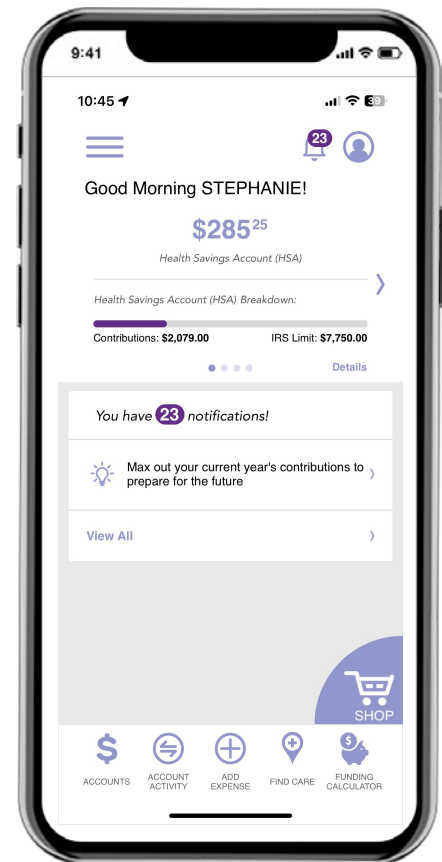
9:41

10:45

39

23

Good Morning STEPHANIE!

$285$^{25}$

Health Savings Account (HSA)

Health Savings Account (HSA) Breakdown:

Contributions: $2,079.00

IRS Limit: $7,750.00

Details

You have 23 notifications!

Max out your current year's contributions to prepare for the future

View All

SHOP

ACCOUNTS

ACCOUNT ACTIVITY

ADD EXPENSE

FIND CARE

FUNDING CALCULATOR